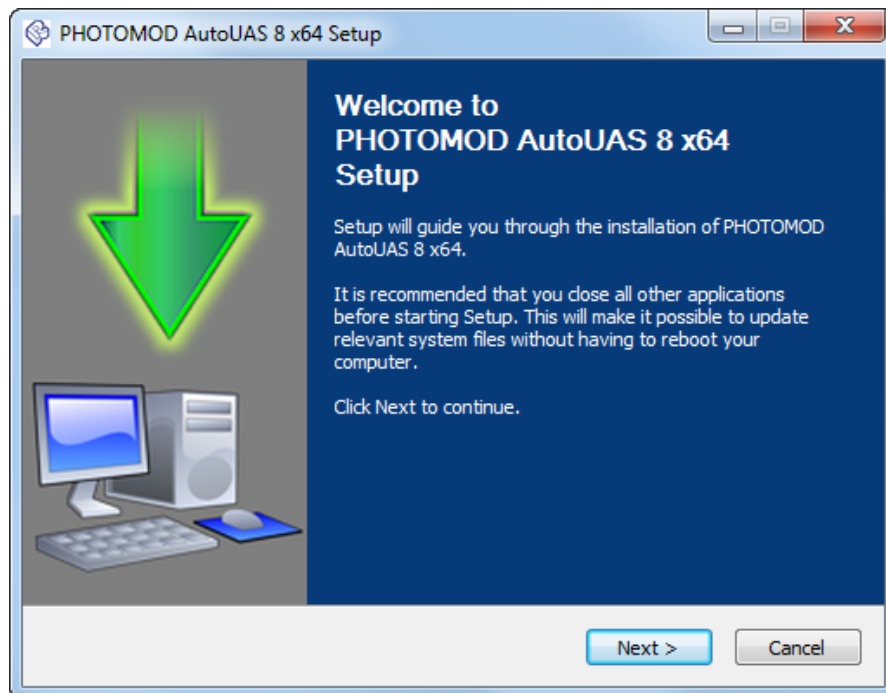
PHOTOMOD AutoUAS 8 x64 Setup

Welcome to PHOTOMOD AutoUAS 8 x64 Setup

Setup will guide you through the installation of PHOTOMOD AutoUAS 8 x64.

It is recommended that you close all other applications before starting Setup. This will make it possible to update relevant system files without having to reboot your computer.

Click Next to continue.

Next >

Cancel